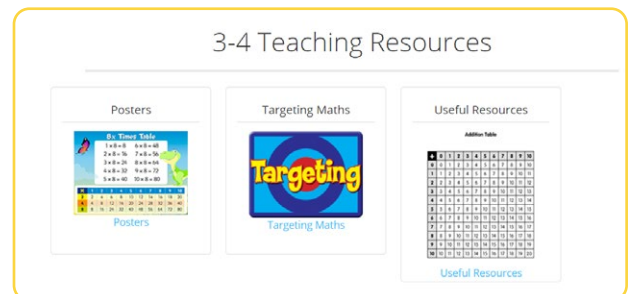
3-4 Teaching Resources

Posters

8x Times Table

1 × 8 = 8
2 × 8 = 16
3 × 8 = 24
4 × 8 = 32
5 × 8 = 40
6 × 8 = 48
7 × 8 = 56
8 × 8 = 64
9 × 8 = 72
10 × 8 = 80

Posters

Targeting Maths

Targeting

Targeting Maths

Useful Resources

Addition Table

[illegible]

Useful Resources